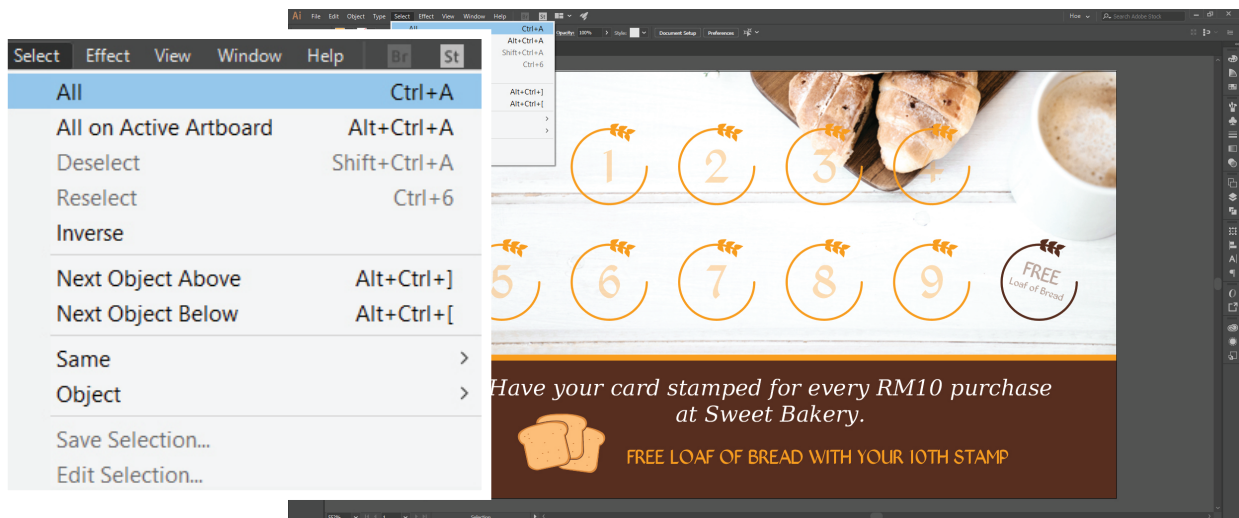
Ai File Edit Object Type Select Effect View Window Help

Select Effect View Window Help Br St

All Ctrl+A
All on Active Artboard Alt+Ctrl+A
Deselect Shift+Ctrl+A
Reselect Ctrl+6
Inverse

Next Object Above Alt+Ctrl+]
Next Object Below Alt+Ctrl+[

Same >
Object >

Save Selection...
Edit Selection...

Opacity: 100% Style: Document Setup Preferences

1 2 3 4
5 6 7 8 9 FREE Loaf of Bread

Have your card stamped for every RM10 purchase at Sweet Bakery.

FREE LOAF OF BREAD WITH YOUR 10TH STAMP